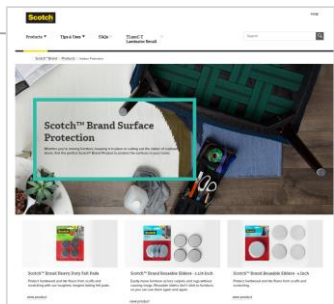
Scotch

Help

Products ▾ Tips & Uses ▾ FAQs 3M™ Scotch™ Contact

Search

Scotch™ Brand / Products / Surface Protection

Scotch™ Brand Surface Protection

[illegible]

Scotch™ Brand Heavy Duty Felt Pads

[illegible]

view product

Scotch™ Brand Reusable Sliders - 1.25 inch

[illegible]

view product

Scotch™ Brand Reusable Sliders - 1 inch

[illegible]

view product